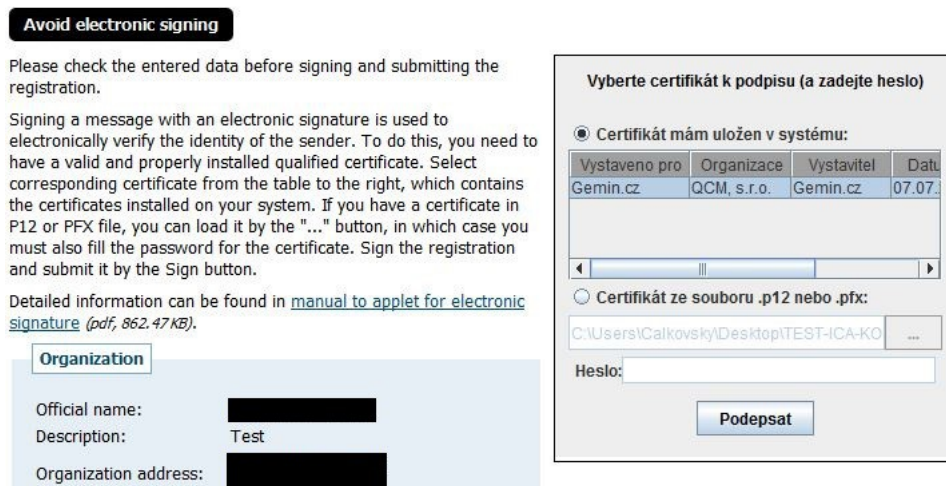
Avoid electronic signing

Please check the entered data before signing and submitting the registration.

Signing a message with an electronic signature is used to electronically verify the identity of the sender. To do this, you need to have a valid and properly installed qualified certificate. Select corresponding certificate from the table to the right, which contains the certificates installed on your system. If you have a certificate in P12 or PFX file, you can load it by the "..." button, in which case you must also fill the password for the certificate. Sign the registration and submit it by the Sign button.

Detailed information can be found in manual to applet for electronic signature (pdf, 862.47 KB).

Organization

Official name:
Description: Test
Organization address:

Vyberte certifikát k podpisu (a zadejte heslo)

Certifikát mám uložen v systému:

| Vystaveno pro | Organizace | Vystavitel | Datu |
|---|---|---|---|
| Gemin.cz | QCM, s.r.o. | Gemin.cz | 07.07. |

Certifikát ze souboru .p12 nebo .pfx:

C:\Users\Calkovsky\Desktop\TEST-ICA-KO ...

Heslo:

Podepsat